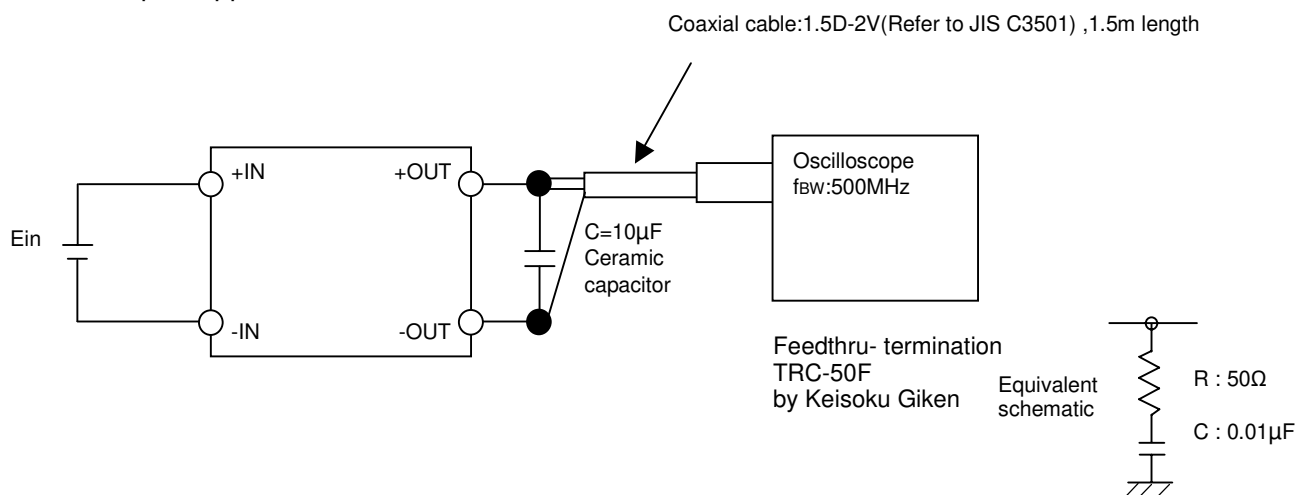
Coaxial cable:1.5D-2V(Refer to JIS C3501) ,1.5m length

+IN

+OUT

Oscilloscope
$f_{BW}$:500MHz

Ein

C=10µF
Ceramic
capacitor

-IN

-OUT

Feedthru- termination
TRC-50F
by Keisoku Giken

Equivalent
schematic

R : 50Ω

C : 0.01µF